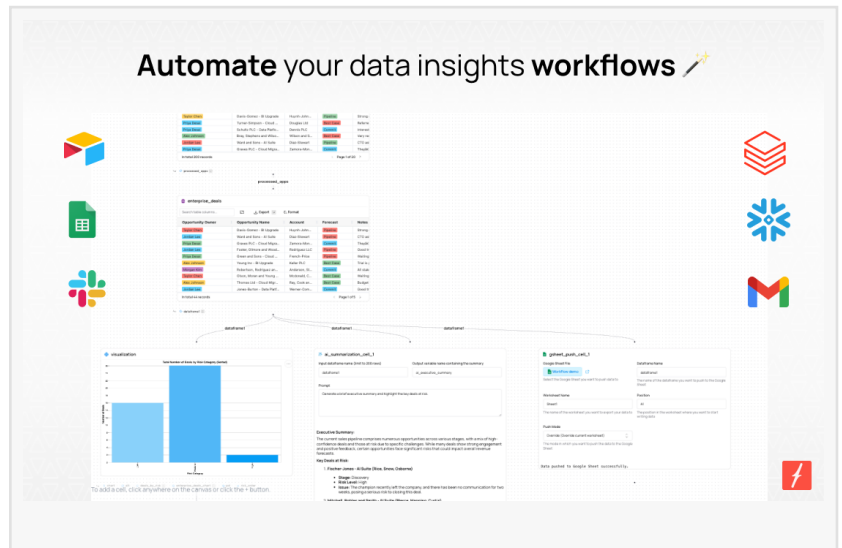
Automate your data insights workflows

processed_opps

enterprise_deals

Opportunity Owner | Opportunity Name | Account | Forecast | Notes

visualization

ai_summarization_cell_1

gsheet_push_cell_1

Executive Summary:

Key Deals at Risk

Data pushed to Google Sheet successfully.

To add a cell, click anywhere on the canvas or click the + button.